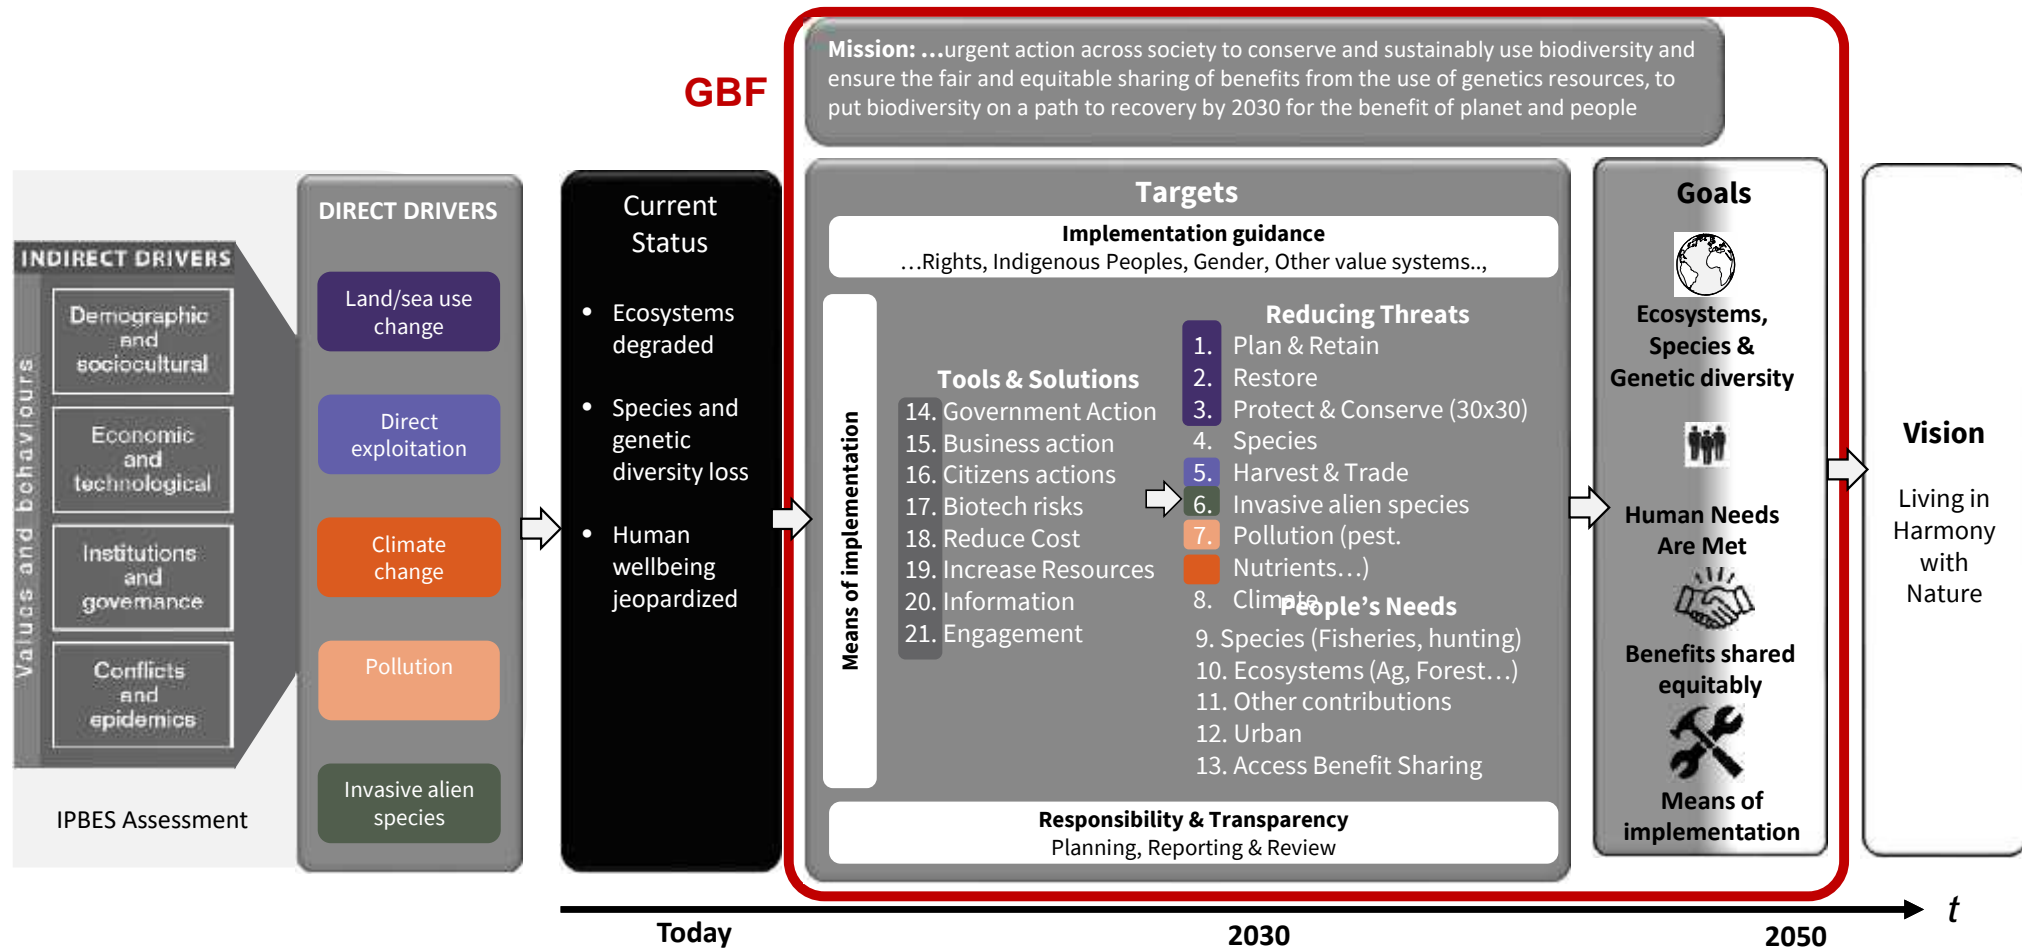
GBF

Mission: …urgent action across society to conserve and sustainably use biodiversity and ensure the fair and equitable sharing of benefits from the use of genetics resources, to put biodiversity on a path to recovery by 2030 for the benefit of planet and people

INDIRECT DRIVERS

Values and behaviours

Demographic and sociocultural

Economic and technological

Institutions and governance

Conflicts and epidemics

IPBES Assessment

DIRECT DRIVERS

Land/sea use change

Direct exploitation

Climate change

Pollution

Invasive alien species

Current Status

• Ecosystems degraded

• Species and genetic diversity loss

• Human wellbeing jeopardized

Targets

Implementation guidance
…Rights, Indigenous Peoples, Gender, Other value systems..,

Means of implementation

Tools & Solutions
14. Government Action
15. Business action
16. Citizens actions
17. Biotech risks
18. Reduce Cost
19. Increase Resources
20. Information
21. Engagement

Reducing Threats
1. Plan & Retain
2. Restore
3. Protect & Conserve (30x30)
4. Species
5. Harvest & Trade
6. Invasive alien species
7. Pollution (pest. Nutrients…)
8. Climate

People's Needs
9. Species (Fisheries, hunting)
10. Ecosystems (Ag, Forest…)
11. Other contributions
12. Urban
13. Access Benefit Sharing

Responsibility & Transparency
Planning, Reporting & Review

Goals

Ecosystems, Species & Genetic diversity

Human Needs Are Met

Benefits shared equitably

Means of implementation

Vision

Living in Harmony with Nature

Today

2030

2050

$t$